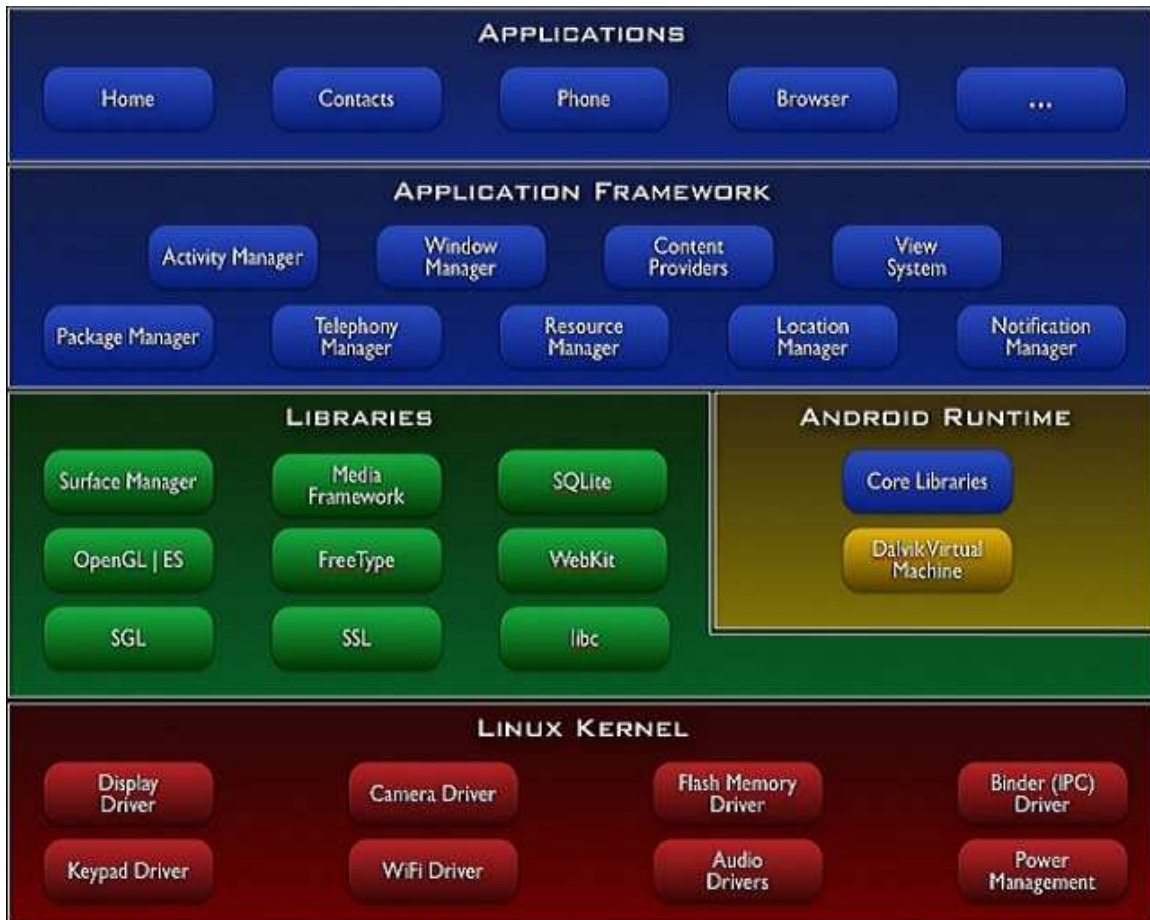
APPLICATIONS

Home

Contacts

Phone

Browser

...

APPLICATION FRAMEWORK

Activity Manager

Window Manager

Content Providers

View System

Package Manager

Telephony Manager

Resource Manager

Location Manager

Notification Manager

LIBRARIES

Surface Manager

Media Framework

SQLite

OpenGL | ES

FreeType

WebKit

SGL

SSL

libc

ANDROID RUNTIME

Core Libraries

Dalvik Virtual Machine

LINUX KERNEL

Display Driver

Camera Driver

Flash Memory Driver

Binder (IPC) Driver

Keypad Driver

WiFi Driver

Audio Drivers

Power Management